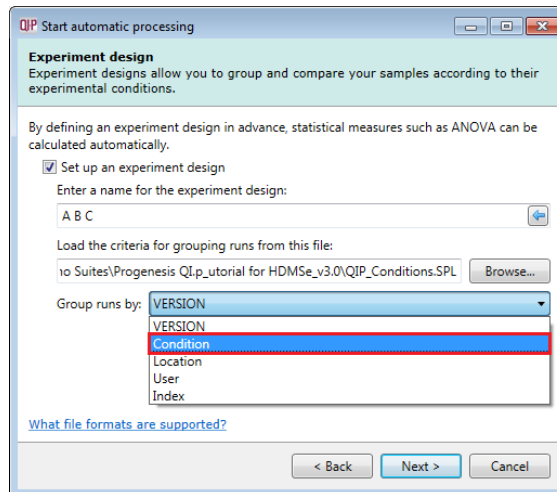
QIP Start automatic processing

Experiment design
Experiment designs allow you to group and compare your samples according to their experimental conditions.

By defining an experiment design in advance, statistical measures such as ANOVA can be calculated automatically.

Set up an experiment design

Enter a name for the experiment design:

A B C

Load the criteria for grouping runs from this file:

no Suites\Progenesis QI.p_utorial for HDMSe_v3.0\QIP_Conditions.SPL

Browse...

Group runs by: VERSION

VERSION
Condition
Location
User
Index

What file formats are supported?

< Back

Next >

Cancel